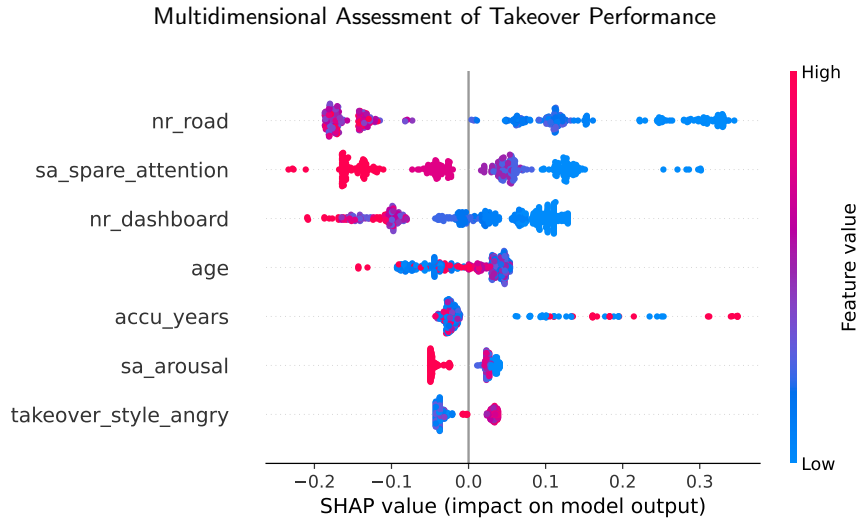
Multidimensional Assessment of Takeover Performance

nr_road
sa_spare_attention
nr_dashboard
age
accu_years
sa_arousal
takeover_style_angry

−0.2 −0.1 0.0 0.1 0.2 0.3
SHAP value (impact on model output)

High
Feature value
Low